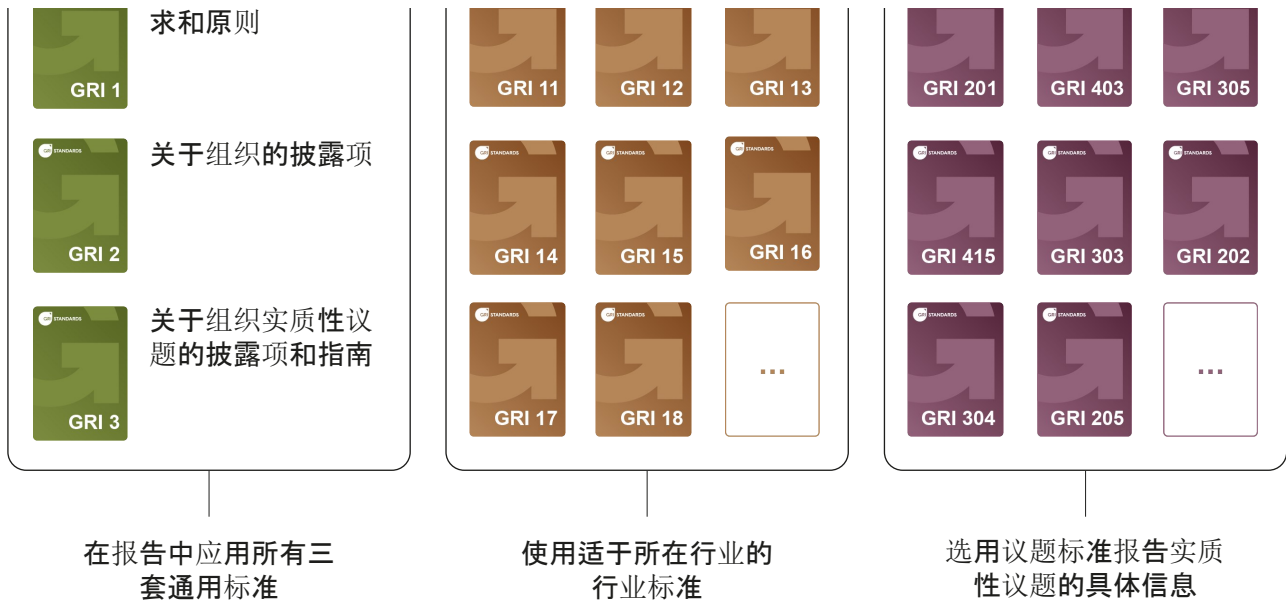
GRI 1

求和原则

GRI STANDARDS

GRI 2

关于组织的披露项

GRI STANDARDS

GRI 3

关于组织实质性议题的披露项和指南

在报告中应用所有三套通用标准

GRI 11 GRI 12 GRI 13

GRI STANDARDS GRI 14 GRI STANDARDS GRI 15 GRI STANDARDS GRI 16

GRI STANDARDS GRI 17 GRI STANDARDS GRI 18 ...

使用适于所在行业的行业标准

GRI 201 GRI 403 GRI 305

GRI STANDARDS GRI 415 GRI STANDARDS GRI 303 GRI STANDARDS GRI 202

GRI STANDARDS GRI 304 GRI STANDARDS GRI 205 ...

选用议题标准报告实质性议题的具体信息